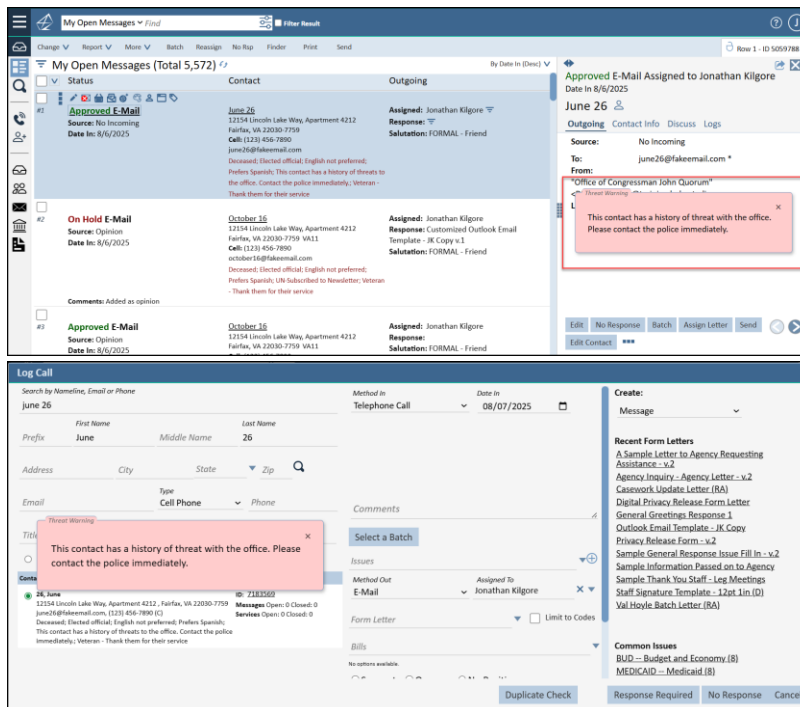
My Open Messages Find Filter Result

Change Report More Batch Reassign No Rsp Finder Print Send

Now 1 - ID 5059788

My Open Messages (Total 5,572)

By Date In (Desc)

Status | Contact | Outgoing

#1
Approved E-Mail
Source: No Incoming
Date In: 8/6/2025

June 26
12154 Lincoln Lake Way, Apartment 4212
Fairfax, VA 22030-7759
Cell: (123) 456-7890
june26@fakeemail.com
Deceased; Elected official; English not preferred; Prefers Spanish; This contact has a history of threats to the office. Contact the police immediately.; Veteran - Thank them for their service

Assigned: Jonathan Kilgore
Response:
Salutation: FORMAL - Friend

#2
On Hold E-Mail
Source: Opinion
Date In: 8/6/2025

October 16
12154 Lincoln Lake Way, Apartment 4212
Fairfax, VA 22030-7759 VA11
Cell: (123) 456-7890
october16@fakeemail.com
Deceased; Elected official; English not preferred; Prefers Spanish; UN-Subscribed to Newsletter; Veteran - Thank them for their service

Assigned: Jonathan Kilgore
Response: Customized Outlook Email Template - JK Copy v.1
Salutation: FORMAL - Friend

Comments: Added as opinion

#3
Approved E-Mail
Source: Opinion
Date In: 8/6/2025

October 16
12154 Lincoln Lake Way, Apartment 4212
Fairfax, VA 22030-7759 VA11

Assigned: Jonathan Kilgore
Response:
Salutation: FORMAL - Friend

Approved E-Mail Assigned to Jonathan Kilgore
Date In 8/6/2025
June 26
Outgoing Contact Info Discuss Logs
Source: No Incoming
To: june26@fakeemail.com *
From:
"Office of Congressman John Quorum"

Threat Warning
This contact has a history of threat with the office. Please contact the police immediately.

Edit No Response Batch Assign Letter Send
Edit Contact

Log Call
Search by Nameline, Email or Phone
june 26
Prefix First Name June Middle Name Last Name 26
Address City State Zip
Email Type Cell Phone Phone
Title

Threat Warning
This contact has a history of threat with the office. Please contact the police immediately.

26, June
12154 Lincoln Lake Way, Apartment 4212 , Fairfax, VA 22030-7759
june26@fakeemail.com, (123) 456-7890 (C)
Deceased; Elected official; English not preferred; Prefers Spanish; This contact has a history of threats to the office. Contact the police immediately.; Veteran - Thank them for their service
ID: 7183569
Messages Open: 0 Closed: 0
Services Open: 0 Closed: 0

Method In
Telephone Call
Date In
08/07/2025
Comments
Select a Batch
Issues
Method Out
E-Mail
Assigned To
Jonathan Kilgore
Form Letter
Limit to Codes
Bills
No options available.

Create:
Message

Recent Form Letters
A Sample Letter to Agency Requesting Assistance - v.2
Agency Inquiry - Agency Letter - v.2
Casework Update Letter (RA)
Digital Privacy Release Form Letter
General Greetings Response 1
Outlook Email Template - JK Copy
Privacy Release Form - v.2
Sample General Response Issue Fill In - v.2
Sample Information Passed on to Agency
Sample Thank You Staff - Leg Meetings
Staff Signature Template - 12pt 1in (D)
Val Hoyle Batch Letter (RA)

Common Issues
BUD -- Budget and Economy (8)
MEDICAID -- Medicaid (8)

Duplicate Check
Response Required No Response Cance